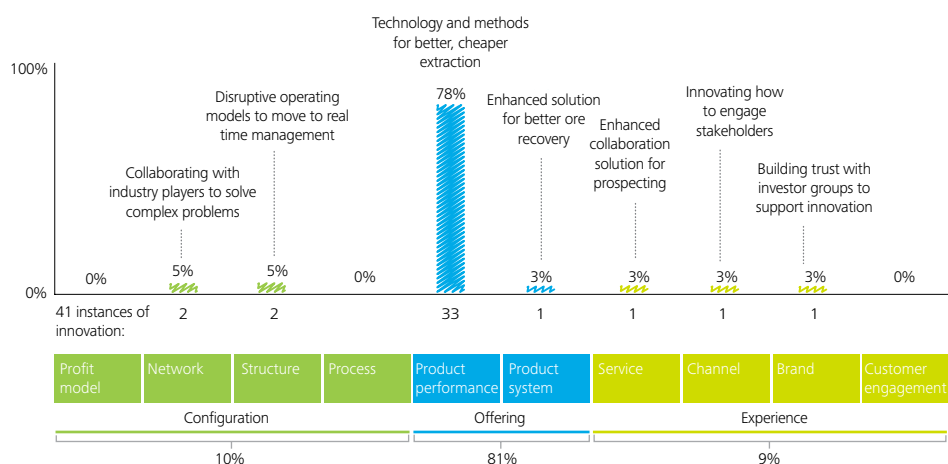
Technology and methods for better, cheaper extraction

100%

0%

Disruptive operating models to move to real time management

Collaborating with industry players to solve complex problems

Enhanced solution for better ore recovery

Enhanced collaboration solution for prospecting

Innovating how to engage stakeholders

Building trust with investor groups to support innovation

0%   5%   5%   0%   78%   3%   3%   3%   3%   0%

41 instances of innovation:   2   2   33   1   1   1   1

| Profit model | Network | Structure | Process | Product performance | Product system | Service | Channel | Brand | Customer engagement |
|---|---|---|---|---|---|---|---|---|---|

Configuration   Offering   Experience

10%   81%   9%